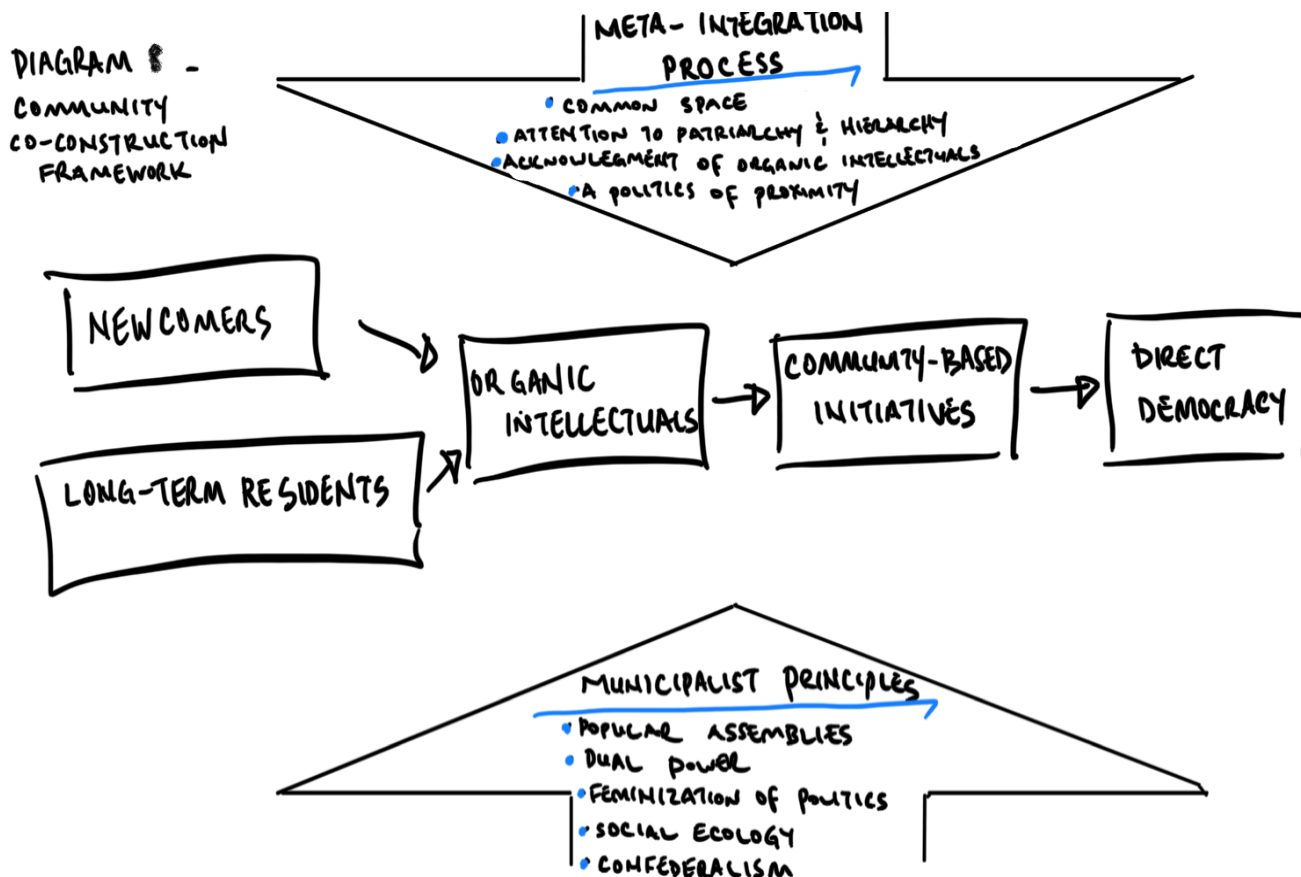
DIAGRAM 8 - COMMUNITY CO-CONSTRUCTION FRAMEWORK

META- INTEGRATION PROCESS
• COMMON SPACE
• ATTENTION TO PATRIARCHY & HIERARCHY
• ACKNOWLEGMENT OF ORGANIC INTELLECTUALS
• A POLITICS OF PROXIMITY

NEWCOMERS

LONG-TERM RESIDENTS

ORGANIC INTELLECTUALS

COMMUNITY-BASED INITIATIVES

DIRECT DEMOCRACY

MUNICIPALIST PRINCIPLES
• POPULAR ASSEMBLIES
• DUAL POWER
• FEMINIZATION OF POLITICS
• SOCIAL ECOLOGY
• CONFEDERALISM